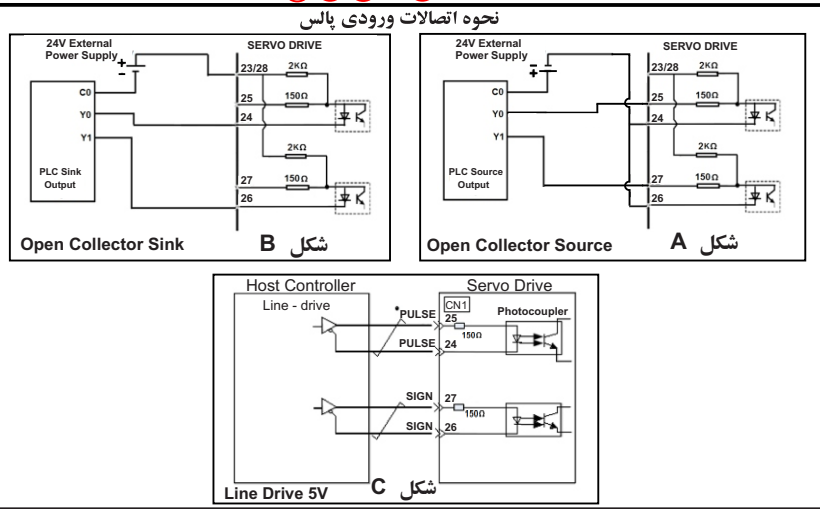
نحوه اتصالات ورودی پالس

24V External Power Supply
SERVO DRIVE
23/28
2KΩ
C0
25
150Ω
Y0
24
Y1
2KΩ
PLC Sink Output
27
150Ω
26
Open Collector Sink
شکل B

24V External Power Supply
SERVO DRIVE
23/28
2KΩ
C0
25
150Ω
Y0
24
Y1
2KΩ
PLC Source Output
27
150Ω
26
Open Collector Source
شکل A

Host Controller
Servo Drive
Line - drive
CN1
PULSE
25
150Ω
Photocoupler
PULSE
24
SIGN
27
150Ω
SIGN
26
Line Drive 5V
شکل C